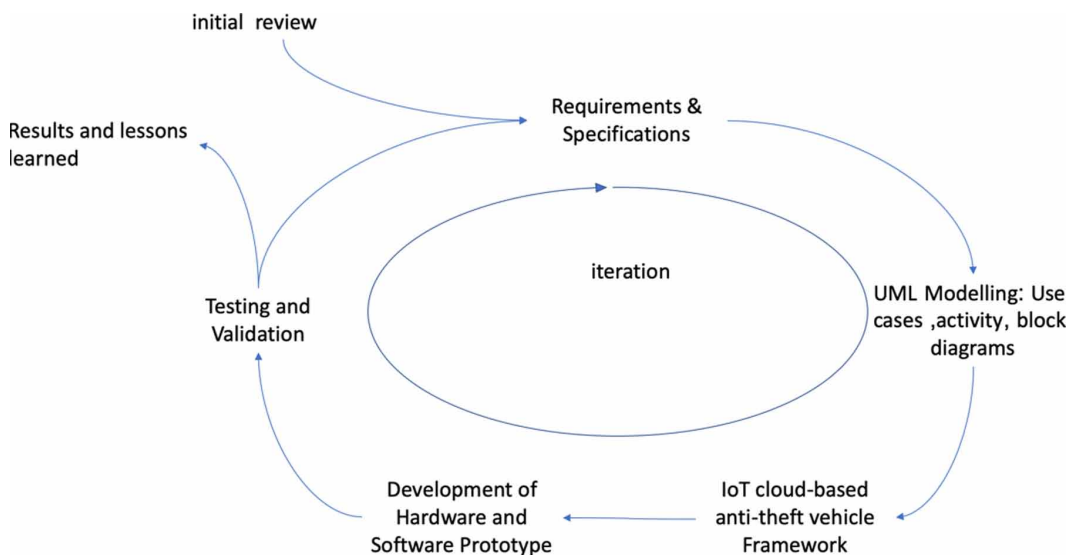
initial review

Requirements & Specifications

Results and lessons learned

iteration

Testing and Validation

UML Modelling: Use cases ,activity, block diagrams

Development of Hardware and Software Prototype

IoT cloud-based anti-theft vehicle Framework